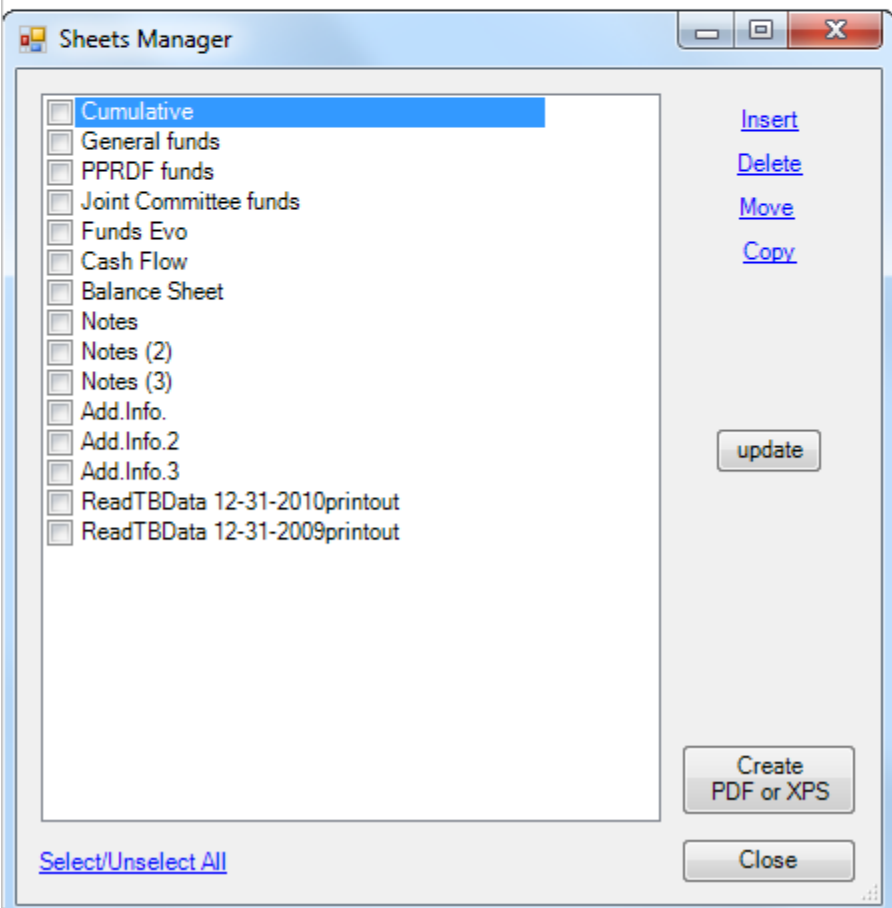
Sheets Manager

Cumulative
General funds
PPRDF funds
Joint Committee funds
Funds Evo
Cash Flow
Balance Sheet
Notes
Notes (2)
Notes (3)
Add.Info.
Add.Info.2
Add.Info.3
ReadTBData 12-31-2010printout
ReadTBData 12-31-2009printout

Insert
Delete
Move
Copy

update

Create PDF or XPS

Select/Unselect All

Close